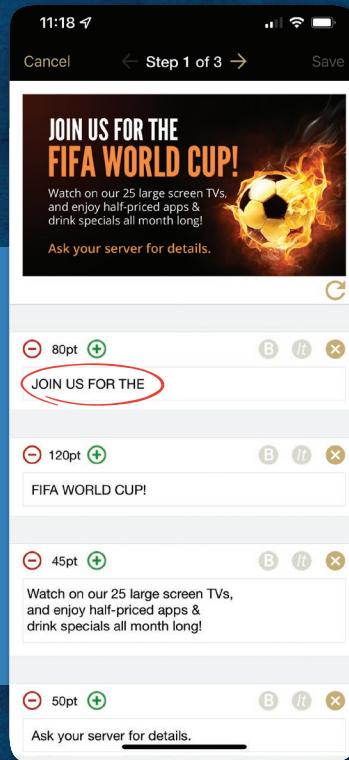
11:18

Cancel Step 1 of 3 Save

JOIN US FOR THE
FIFA WORLD CUP!
Watch on our 25 large screen TVs, and enjoy half-priced apps & drink specials all month long!
Ask your server for details.

80pt B It
JOIN US FOR THE

120pt B It
FIFA WORLD CUP!

45pt B It
Watch on our 25 large screen TVs, and enjoy half-priced apps & drink specials all month long!

50pt B It
Ask your server for details.